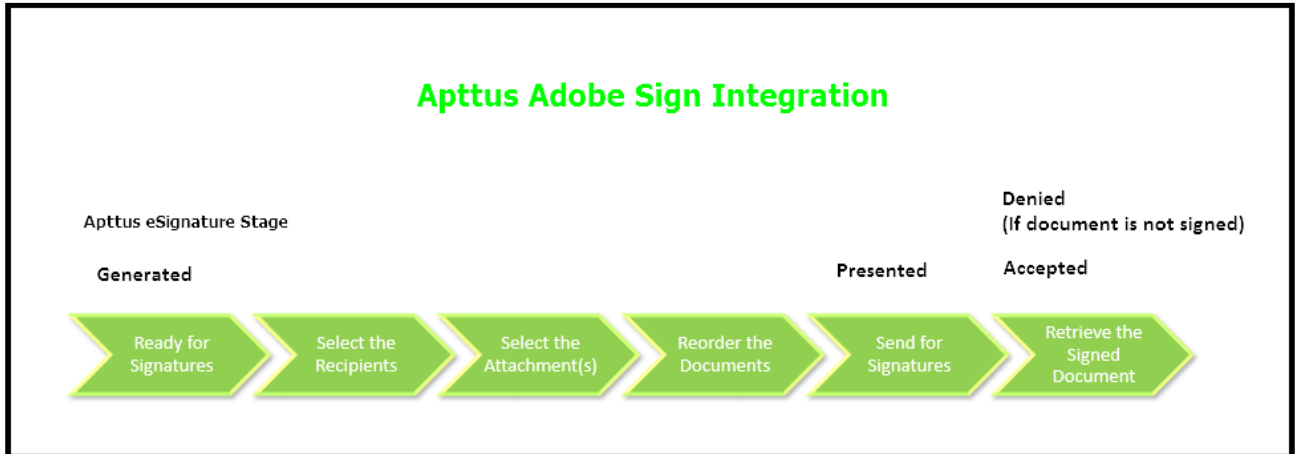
Apttus Adobe Sign Integration

Apttus eSignature Stage

Generated

Presented

Denied
(If document is not signed)

Accepted

Ready for Signatures

Select the Recipients

Select the Attachment(s)

Reorder the Documents

Send for Signatures

Retrieve the Signed Document